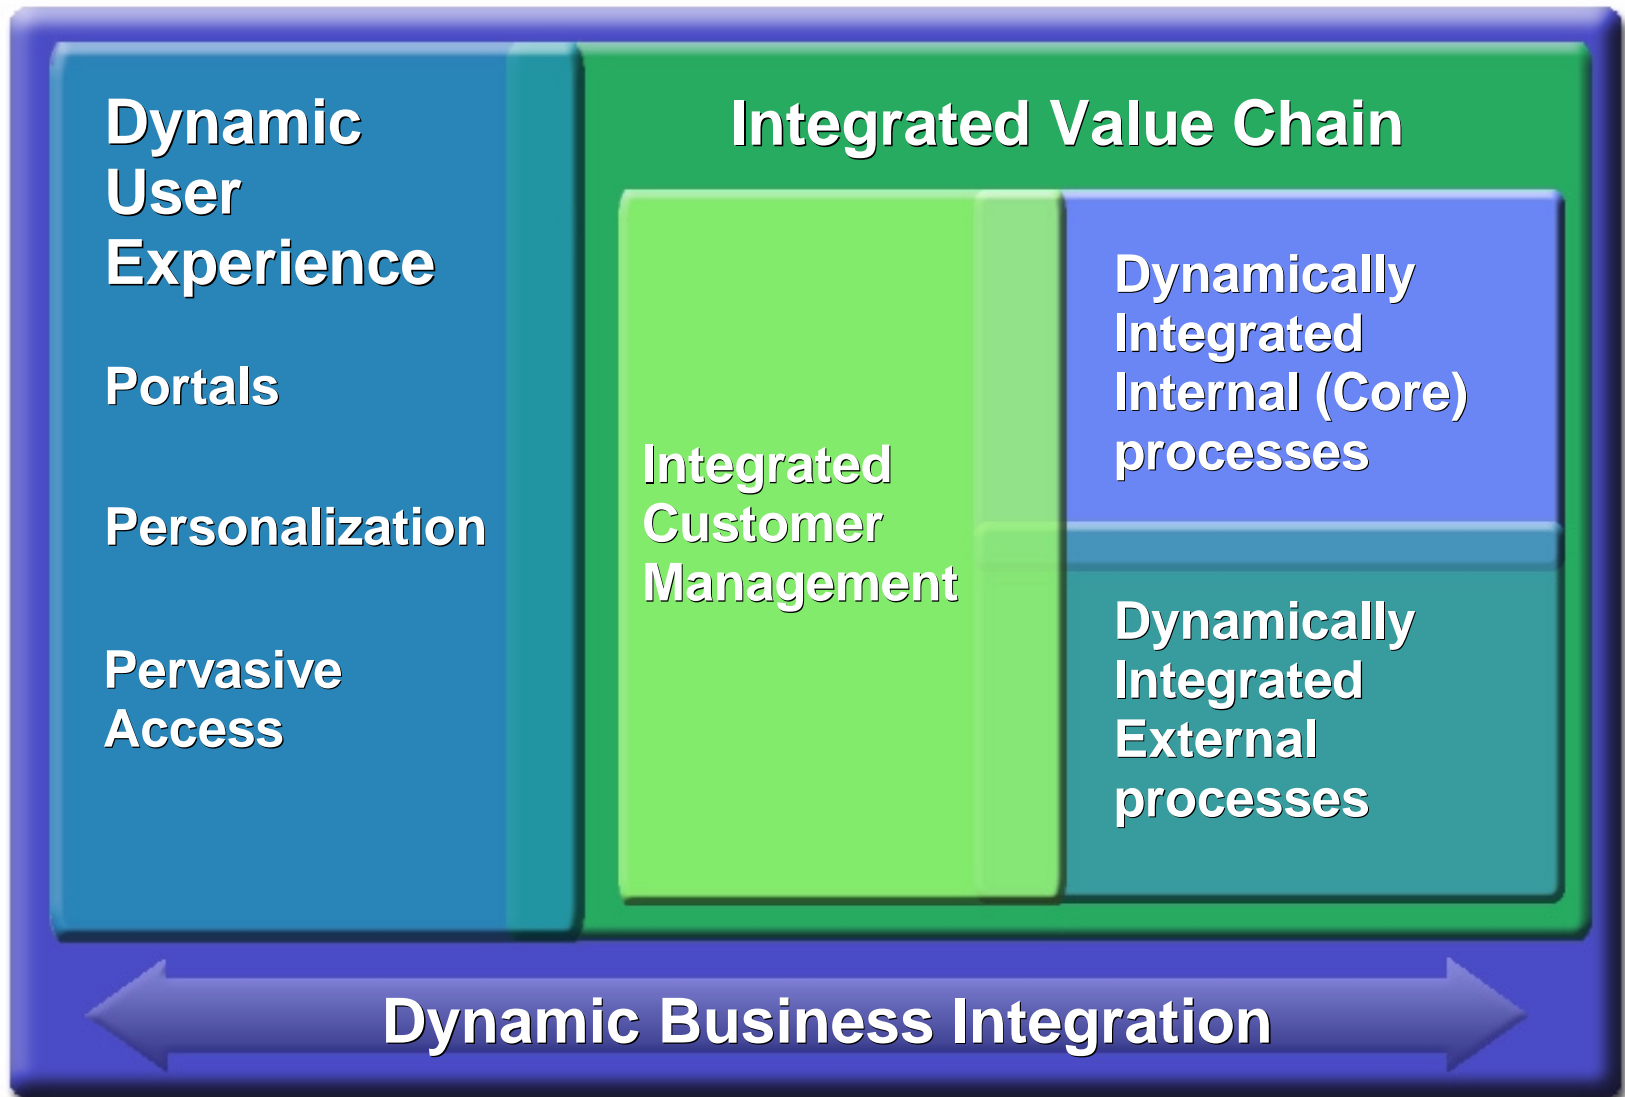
Dynamic User Experience

Portals

Personalization

Pervasive Access

Integrated Value Chain

Integrated Customer Management

Dynamically Integrated Internal (Core) processes

Dynamically Integrated External processes

Dynamic Business Integration